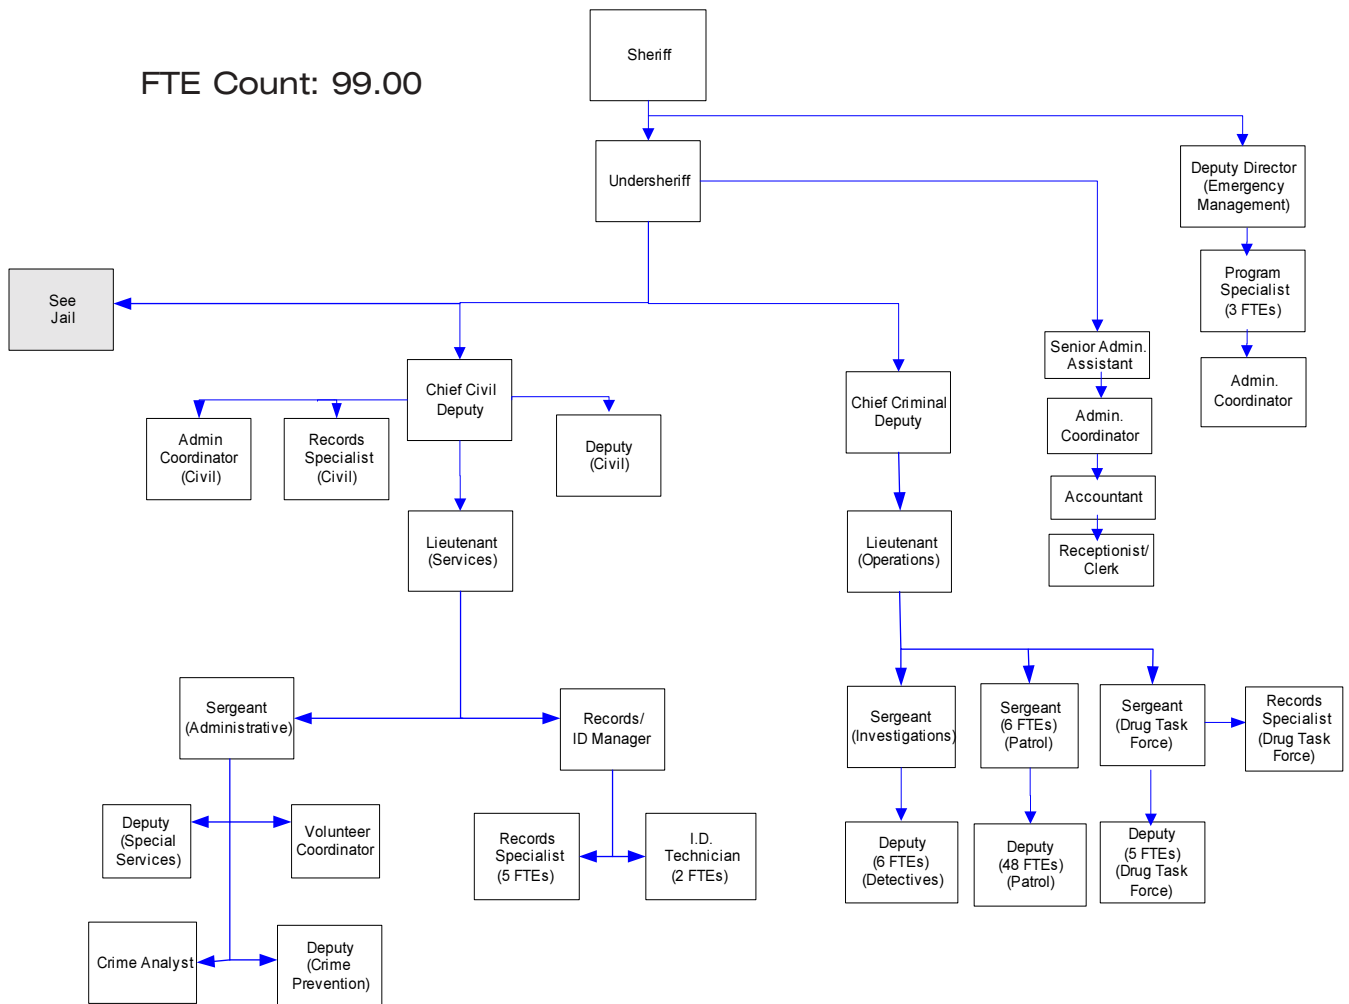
FTE Count: 99.00

Sheriff

Undersheriff

Deputy Director (Emergency Management)

Program Specialist (3 FTEs)

Admin. Coordinator

See Jail

Senior Admin. Assistant

Admin. Coordinator

Accountant

Receptionist/ Clerk

Chief Civil Deputy

Admin Coordinator (Civil)

Records Specialist (Civil)

Deputy (Civil)

Chief Criminal Deputy

Lieutenant (Services)

Lieutenant (Operations)

Sergeant (Administrative)

Records/ ID Manager

Sergeant (Investigations)

Sergeant (6 FTEs) (Patrol)

Sergeant (Drug Task Force)

Records Specialist (Drug Task Force)

Deputy (Special Services)

Volunteer Coordinator

Records Specialist (5 FTEs)

I.D. Technician (2 FTEs)

Deputy (6 FTEs) (Detectives)

Deputy (48 FTEs) (Patrol)

Deputy (5 FTEs) (Drug Task Force)

Crime Analyst

Deputy (Crime Prevention)